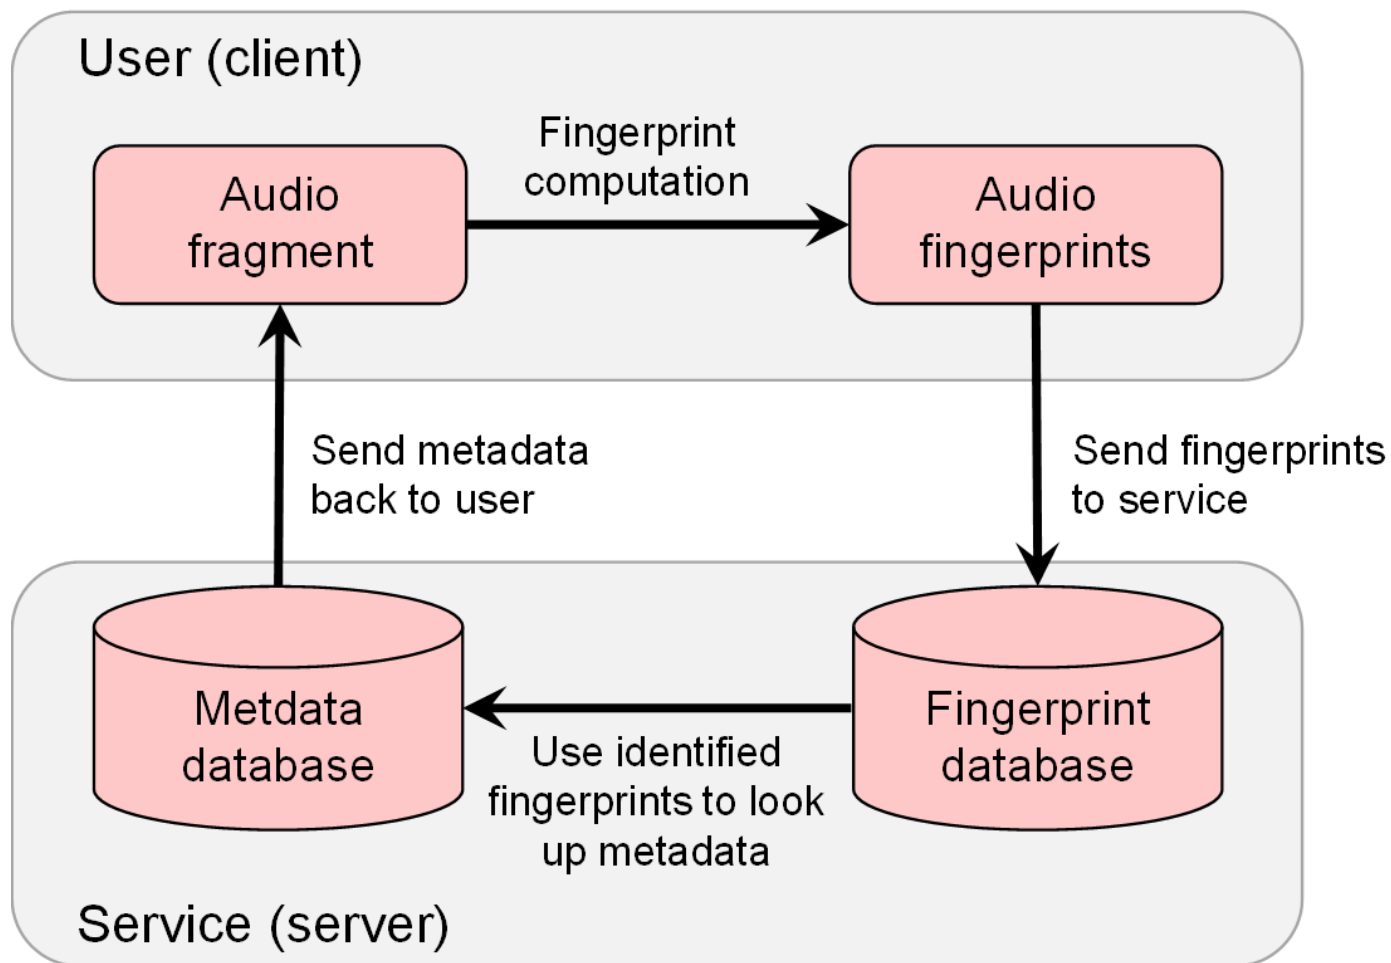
User (client)

Audio fragment

Fingerprint computation

Audio fingerprints

Send metadata back to user

Send fingerprints to service

Metdata database

Use identified fingerprints to look up metadata

Fingerprint database

Service (server)